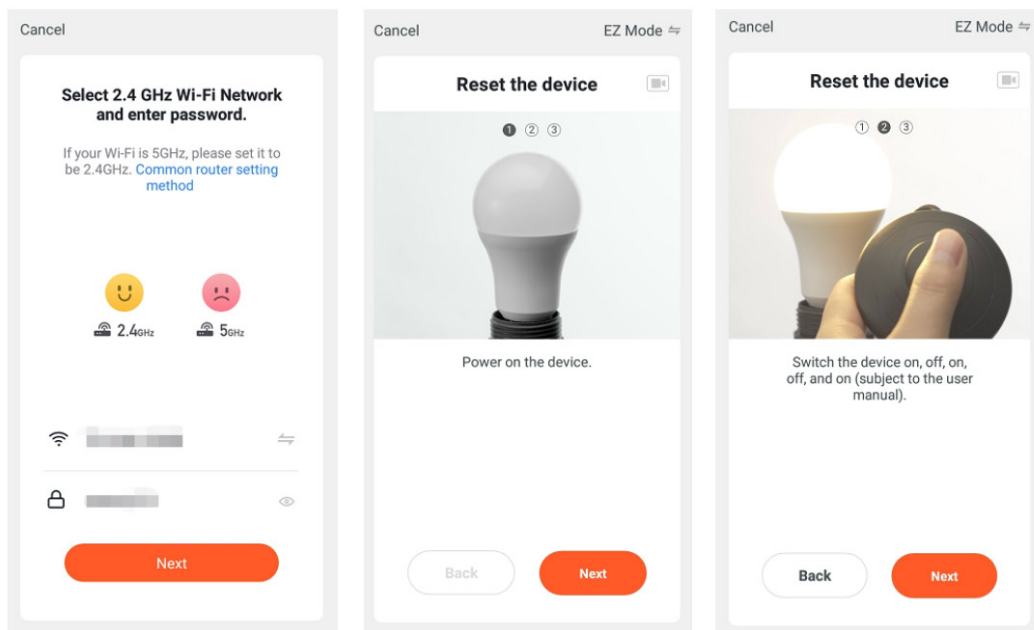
Cancel

Select 2.4 GHz Wi-Fi Network and enter password.

If your Wi-Fi is 5GHz, please set it to be 2.4GHz. Common router setting method

2.4GHz

5GHz

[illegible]

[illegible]

Next

Cancel

EZ Mode

Reset the device

① ② ③

Power on the device.

Back

Next

Cancel

EZ Mode

Reset the device

① ② ③

Switch the device on, off, on, off, and on (subject to the user manual).

Back

Next